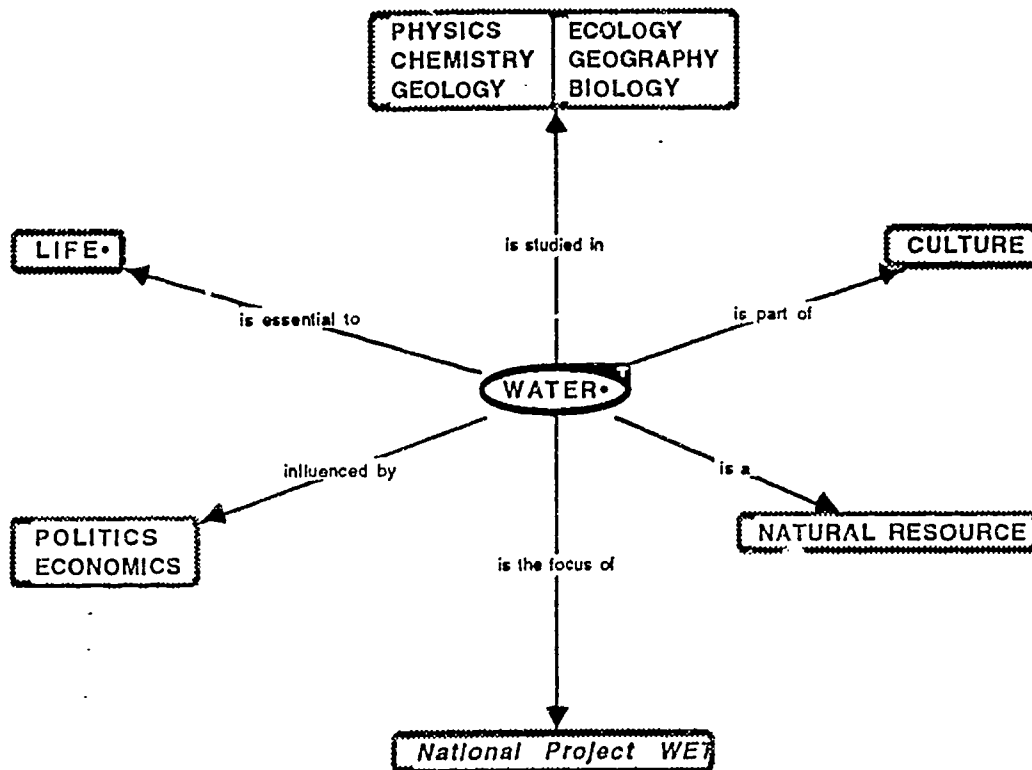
PHYSICS
CHEMISTRY
GEOLOGY

ECOLOGY
GEOGRAPHY
BIOLOGY

is studied in

LIFE•

is essential to

CULTURE

is part of

WATER•

influenced by

is a

POLITICS
ECONOMICS

is the focus of

NATURAL RESOURCE

National Project WET